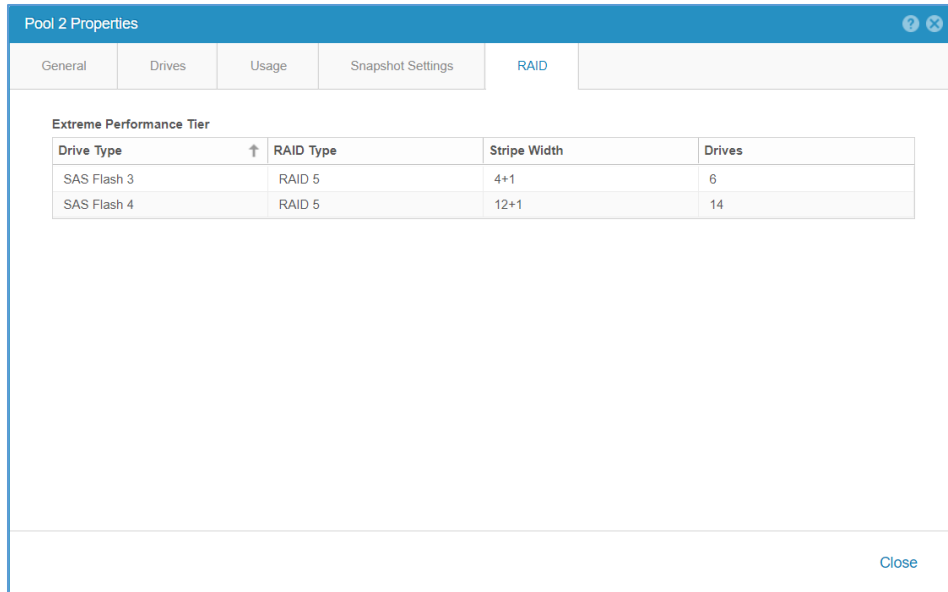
Pool 2 Properties

General | Drives | Usage | Snapshot Settings | RAID

Extreme Performance Tier

| Drive Type | RAID Type | Stripe Width | Drives |
|---|---|---|---|
| SAS Flash 3 | RAID 5 | 4+1 | 6 |
| SAS Flash 4 | RAID 5 | 12+1 | 14 |

Close